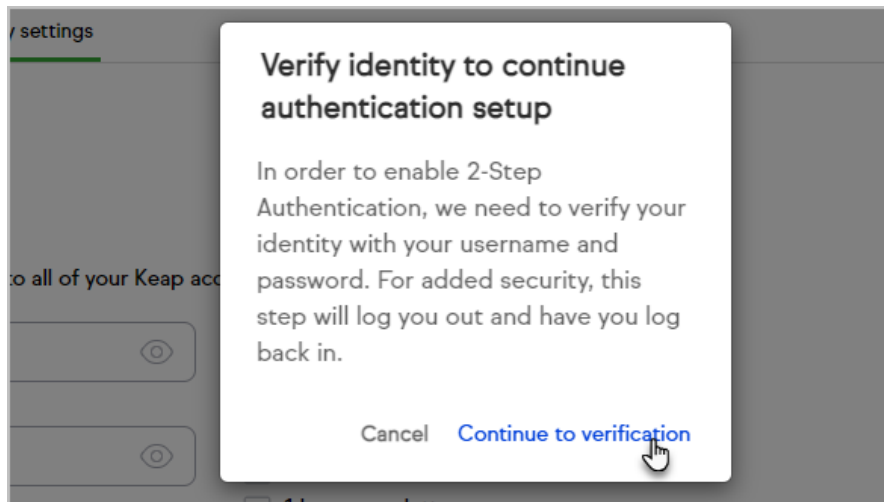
y settings

o all of your Keap acc

Verify identity to continue authentication setup

In order to enable 2-Step Authentication, we need to verify your identity with your username and password. For added security, this step will log you out and have you log back in.

Cancel Continue to verification